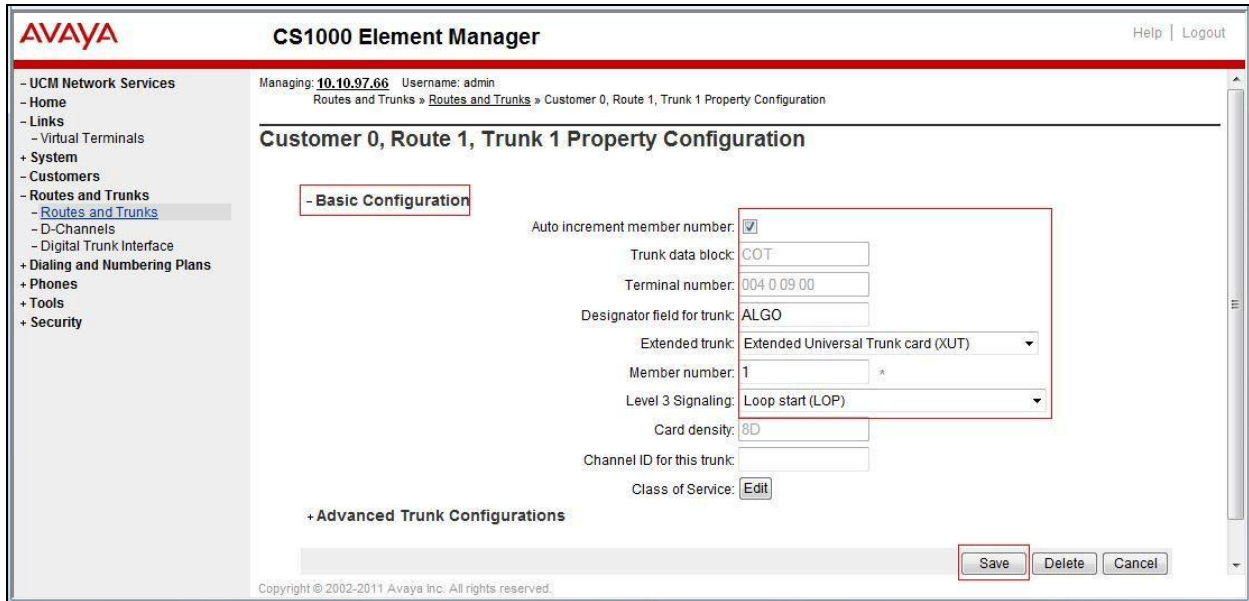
AVAYA

CS1000 Element Manager

Help | Logout

- UCM Network Services
- Home
- Links
- Virtual Terminals
+ System
- Customers
- Routes and Trunks
- Routes and Trunks
- D-Channels
- Digital Trunk Interface
+ Dialing and Numbering Plans
+ Phones
+ Tools
+ Security

Managing: 10.10.97.66 Username: admin
Routes and Trunks » Routes and Trunks » Customer 0, Route 1, Trunk 1 Property Configuration

Customer 0, Route 1, Trunk 1 Property Configuration

- Basic Configuration

Auto increment member number: ☑
Trunk data block: COT
Terminal number: 004 0 09 00
Designator field for trunk: ALGO
Extended trunk: Extended Universal Trunk card (XUT)
Member number: 1 *
Level 3 Signaling: Loop start (LOP)
Card density: 8D
Channel ID for this trunk:
Class of Service: Edit

+ Advanced Trunk Configurations

Save Delete Cancel

Copyright © 2002-2011 Avaya Inc. All rights reserved.